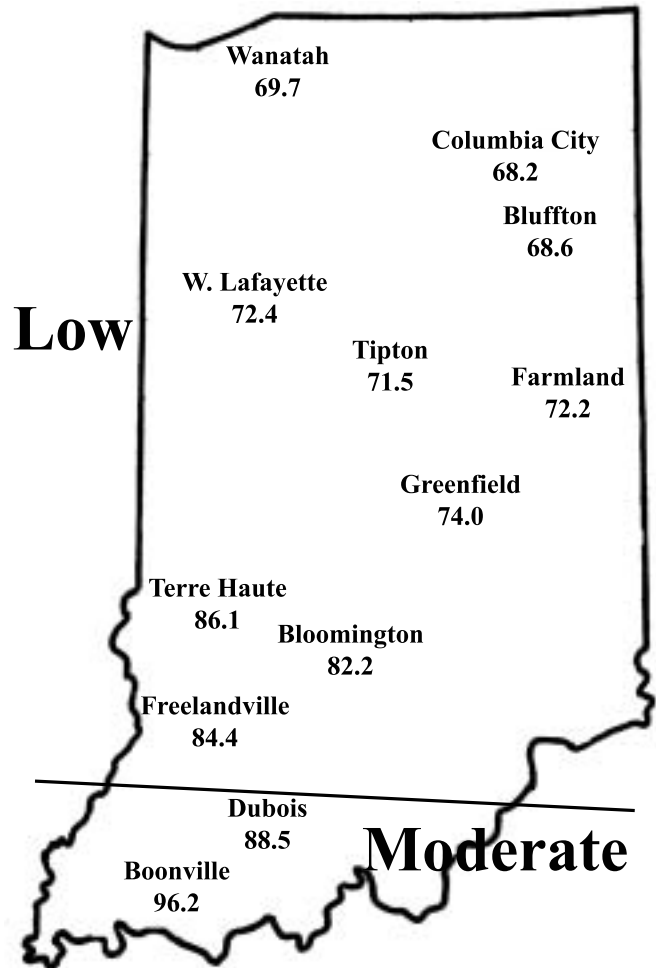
Wanatah
69.7

Columbia City
68.2

Bluffton
68.6

W. Lafayette
72.4

Low

Tipton
71.5

Farmland
72.2

Greenfield
74.0

Terre Haute
86.1

Bloomington
82.2

Freelandville
84.4

Dubois
88.5

Moderate

Boonville
96.2